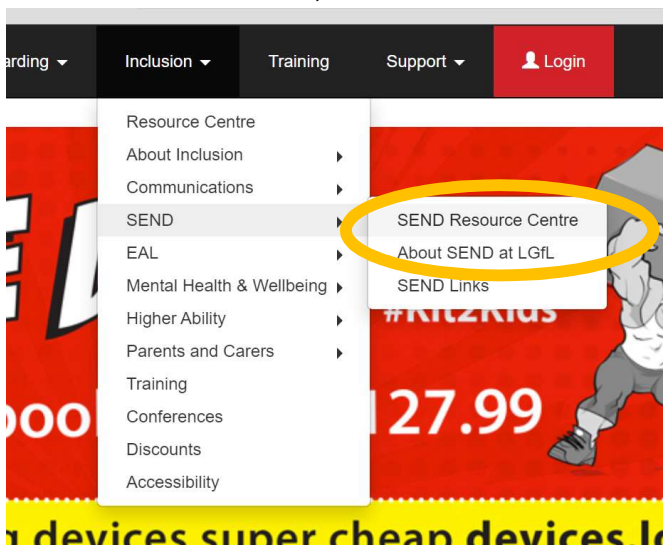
arding ▾ Inclusion ▾ Training Support ▾ Login

Resource Centre
About Inclusion
Communications
SEND
EAL
Mental Health & Wellbeing
Higher Ability
Parents and Carers
Training
Conferences
Discounts
Accessibility

SEND Resource Centre
About SEND at LGfL
SEND Links

#Kit2Kids
ool
127.99

devices super cheap devices l